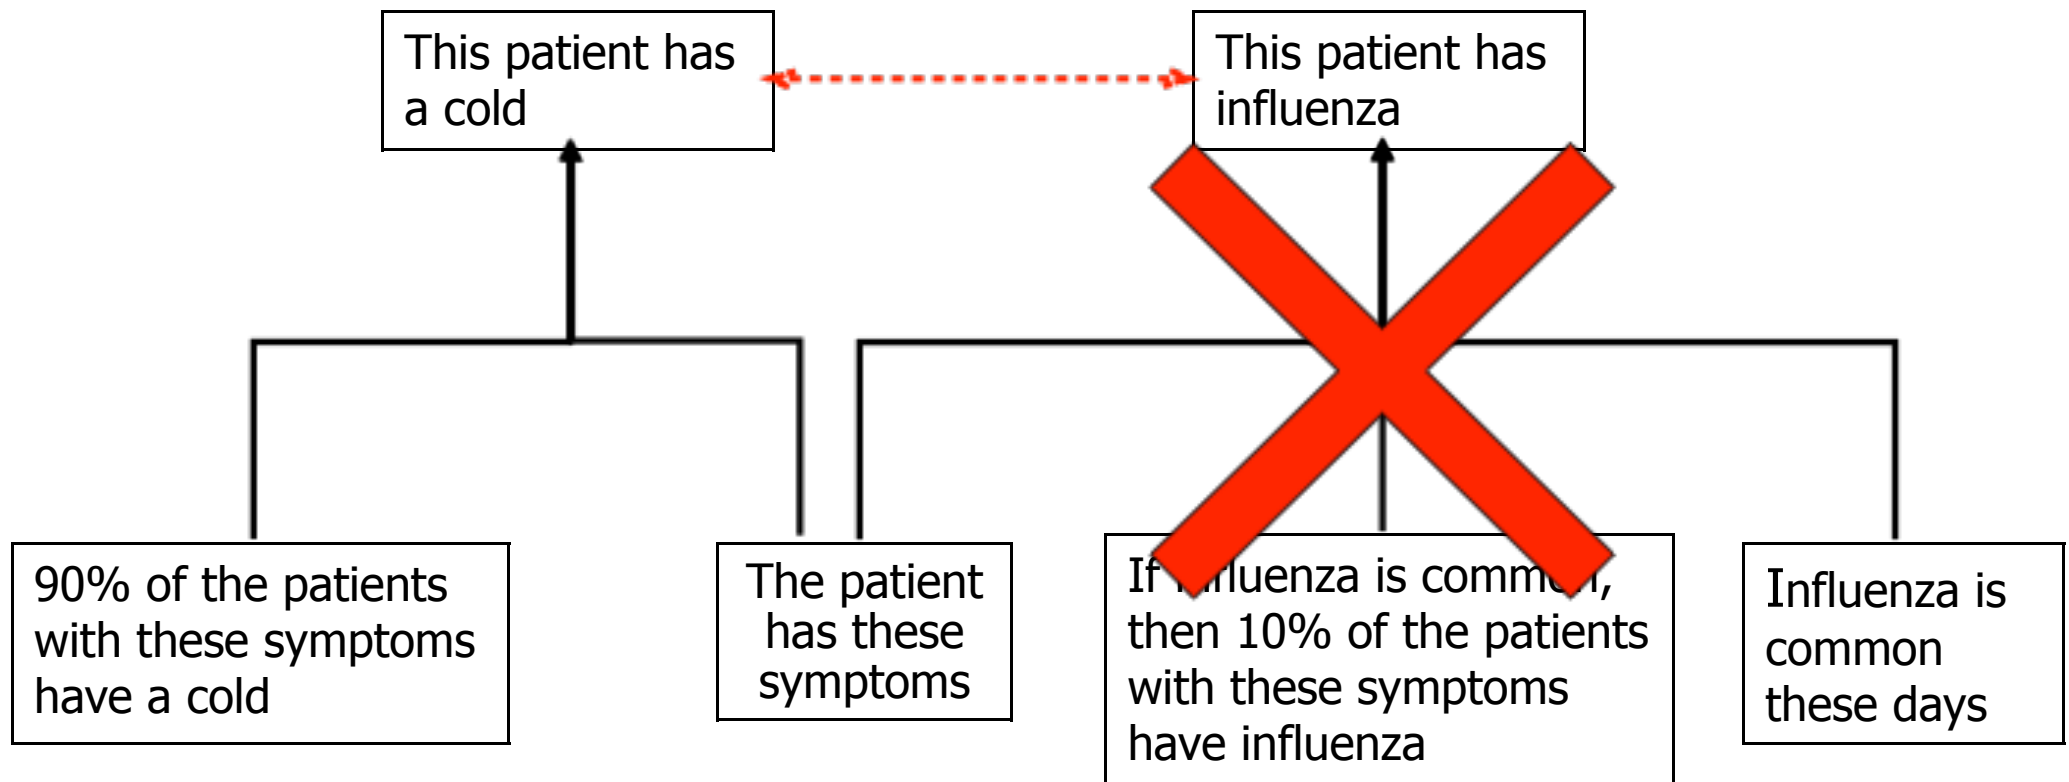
This patient has a cold

This patient has influenza

90% of the patients with these symptoms have a cold

The patient has these symptoms

If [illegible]luenza is comm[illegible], then 10% of the patients with these symptoms have influenza

Influenza is common these days